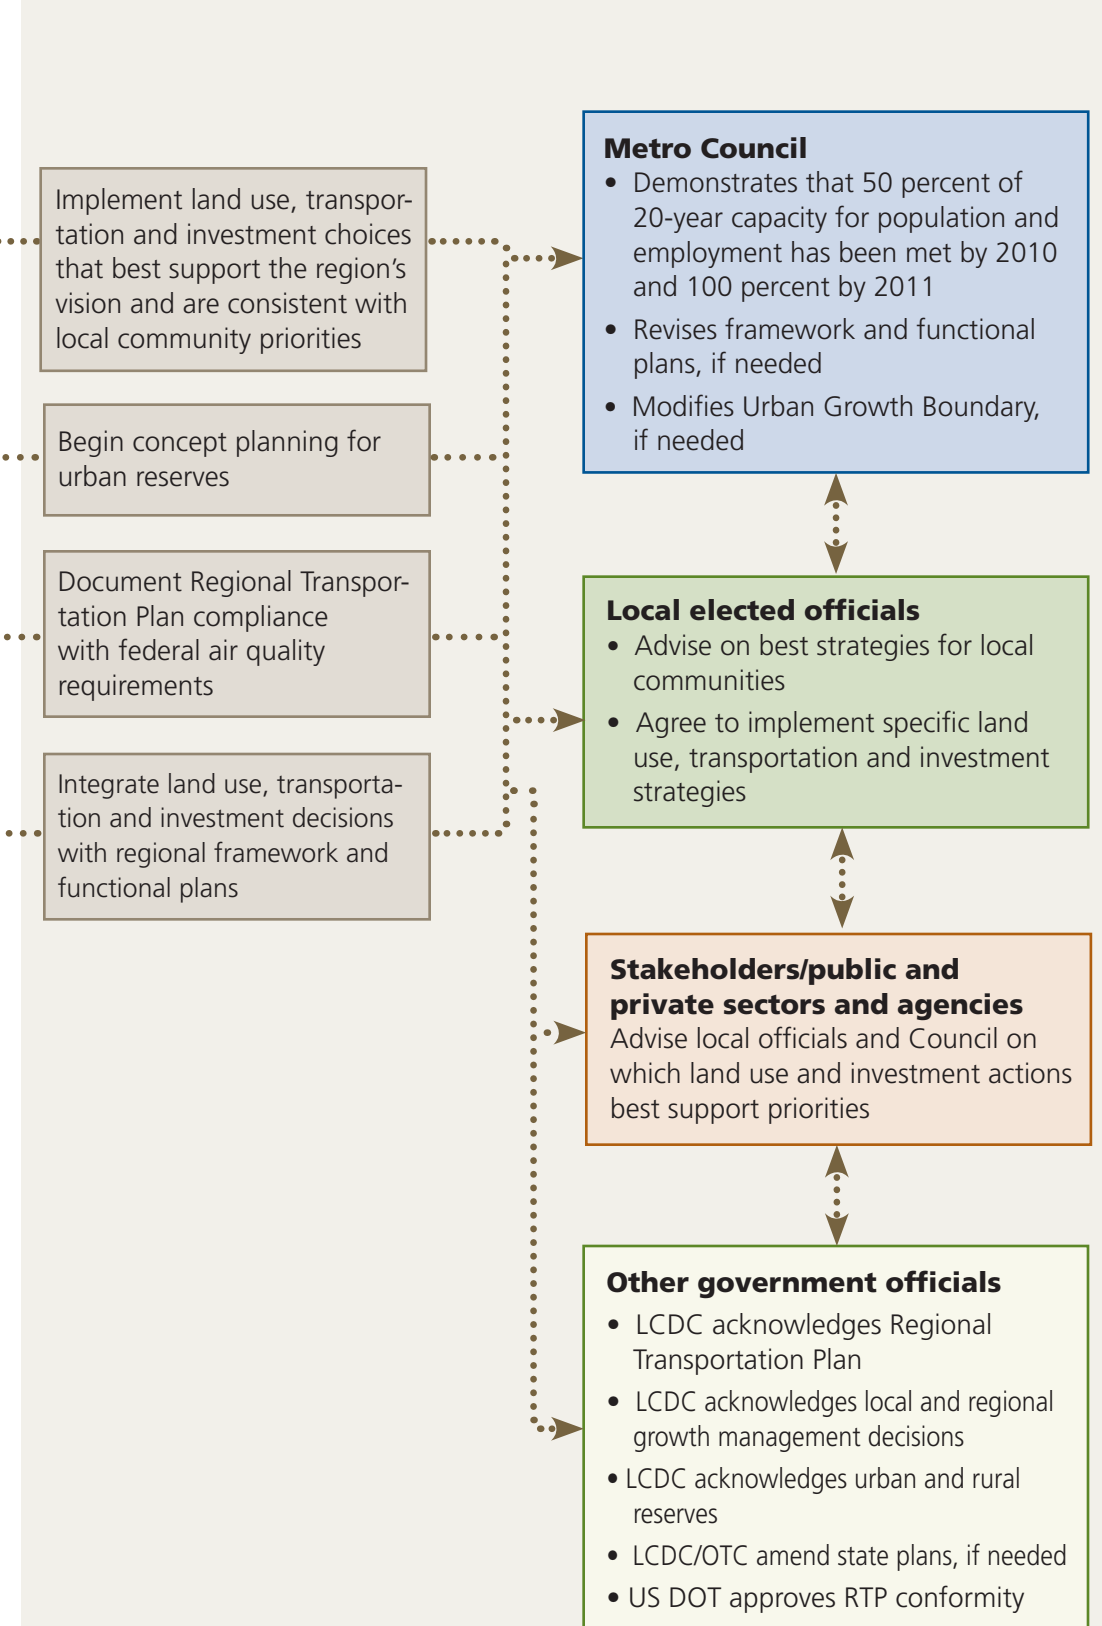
Implement land use, transportation and investment choices that best support the region's vision and are consistent with local community priorities

Begin concept planning for urban reserves

Document Regional Transportation Plan compliance with federal air quality requirements

Integrate land use, transportation and investment decisions with regional framework and functional plans

Metro Council
• Demonstrates that 50 percent of 20-year capacity for population and employment has been met by 2010 and 100 percent by 2011
• Revises framework and functional plans, if needed
• Modifies Urban Growth Boundary, if needed

Local elected officials
• Advise on best strategies for local communities
• Agree to implement specific land use, transportation and investment strategies

Stakeholders/public and private sectors and agencies
Advise local officials and Council on which land use and investment actions best support priorities

Other government officials
• LCDC acknowledges Regional Transportation Plan
• LCDC acknowledges local and regional growth management decisions
• LCDC acknowledges urban and rural reserves
• LCDC/OTC amend state plans, if needed
• US DOT approves RTP conformity